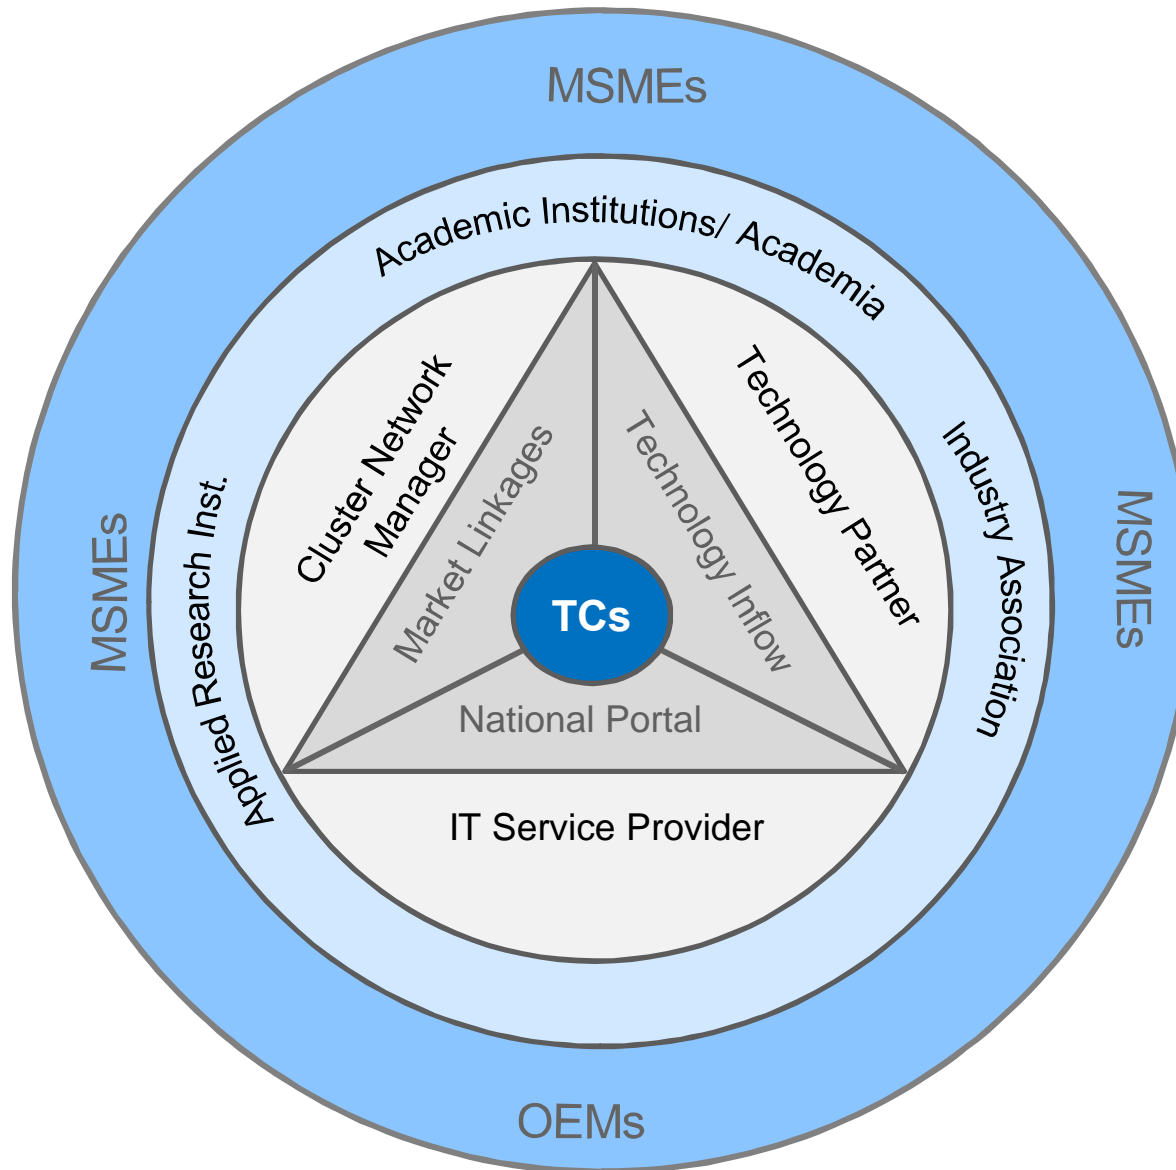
MSMEs

MSMEs

MSMEs

OEMs

Academic Institutions/ Academia

Applied Research Inst.

Industry Association

Cluster Network Manager

Technology Partner

IT Service Provider

Market Linkages

Technology Inflow

National Portal

TCs